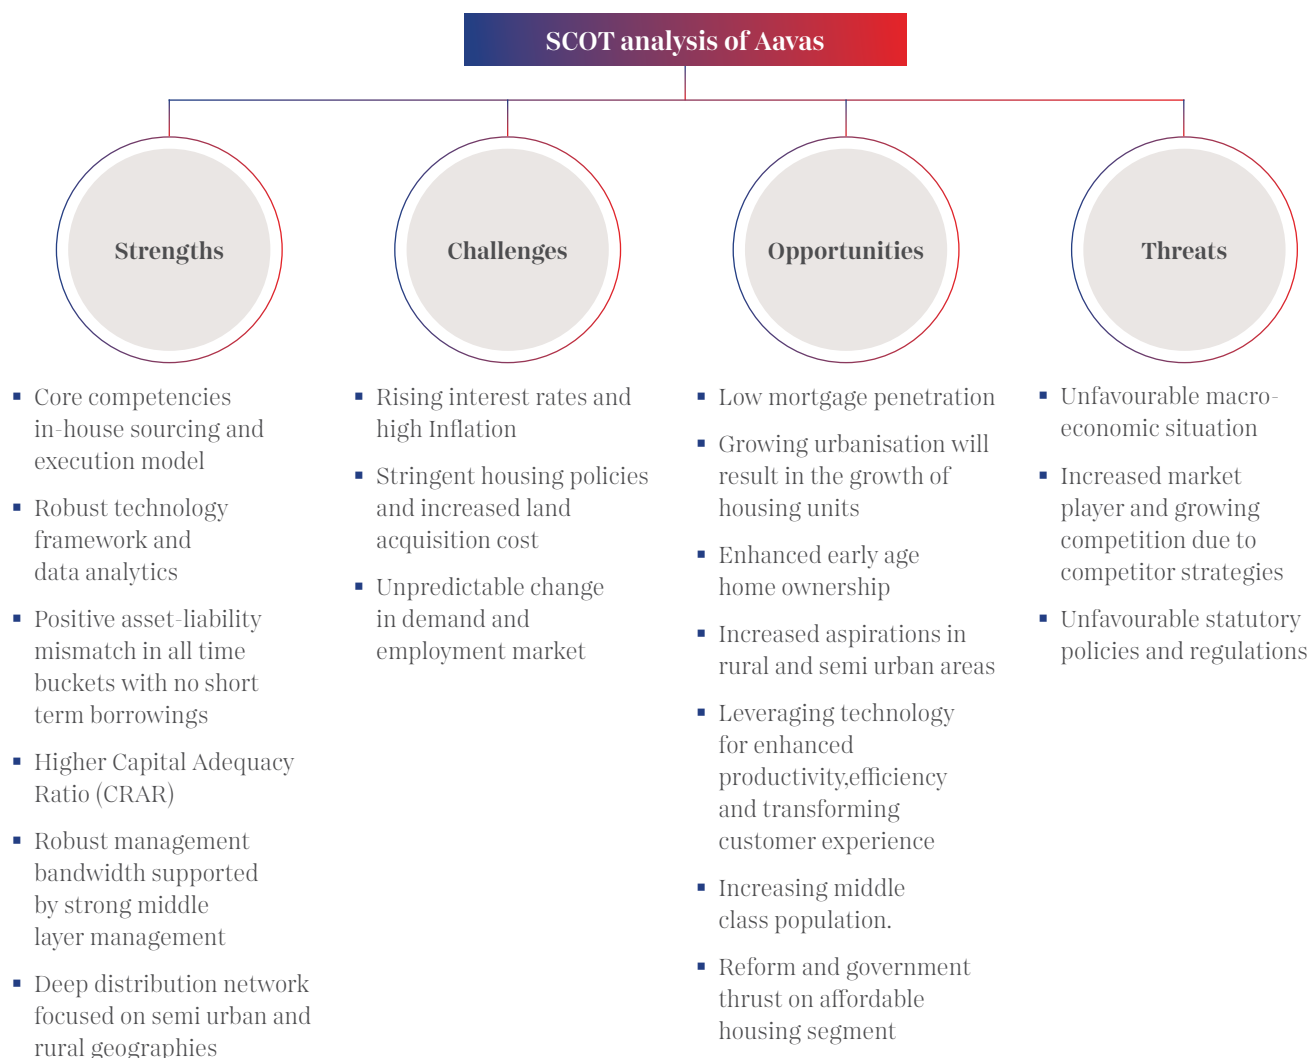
SCOT analysis of Aavas

Strengths

- Core competencies in-house sourcing and execution model
- Robust technology framework and data analytics
- Positive asset-liability mismatch in all time buckets with no short term borrowings
- Higher Capital Adequacy Ratio (CRAR)
- Robust management bandwidth supported by strong middle layer management
- Deep distribution network focused on semi urban and rural geographies

Challenges

- Rising interest rates and high Inflation
- Stringent housing policies and increased land acquisition cost
- Unpredictable change in demand and employment market

Opportunities

- Low mortgage penetration
- Growing urbanisation will result in the growth of housing units
- Enhanced early age home ownership
- Increased aspirations in rural and semi urban areas
- Leveraging technology for enhanced productivity,efficiency and transforming customer experience
- Increasing middle class population.
- Reform and government thrust on affordable housing segment

Threats

- Unfavourable macro-economic situation
- Increased market player and growing competition due to competitor strategies
- Unfavourable statutory policies and regulations